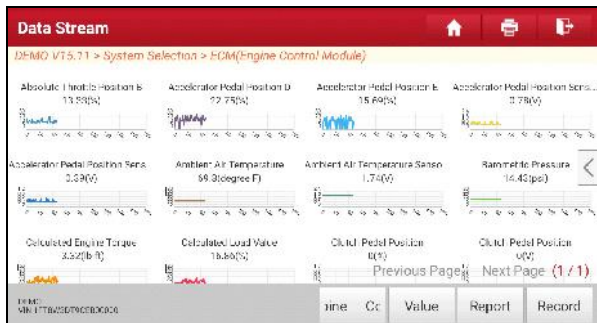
Data Stream

DEMO V15.71 > System Selection > ECM(Engine Control Module)

Absolute Throttle Position B
13.33(%)

Accelerator Pedal Position D
22.75(%)

Accelerator Pedal Position E
15.69(%)

Accelerator Pedal Position Sensi
0.78(V)

Accelerator Pedal Position Sens
0.39(V)

Ambient Air Temperature
59.0(degree F)

Ambient Air Temperature Senso
1.74(V)

Barometric Pressure
14.43(psi)

Calculated Engine Torque
3.52(lb ft)

Calculated Load Value
15.56(%)

Clutch Pedal Position
0(%)

Clutch Pedal Position
0(V)

Previous Page

Next Page (1 / 1)

DEMO
VIN:1T8A9SD7900000000

oine

Co

Value

Report

Record